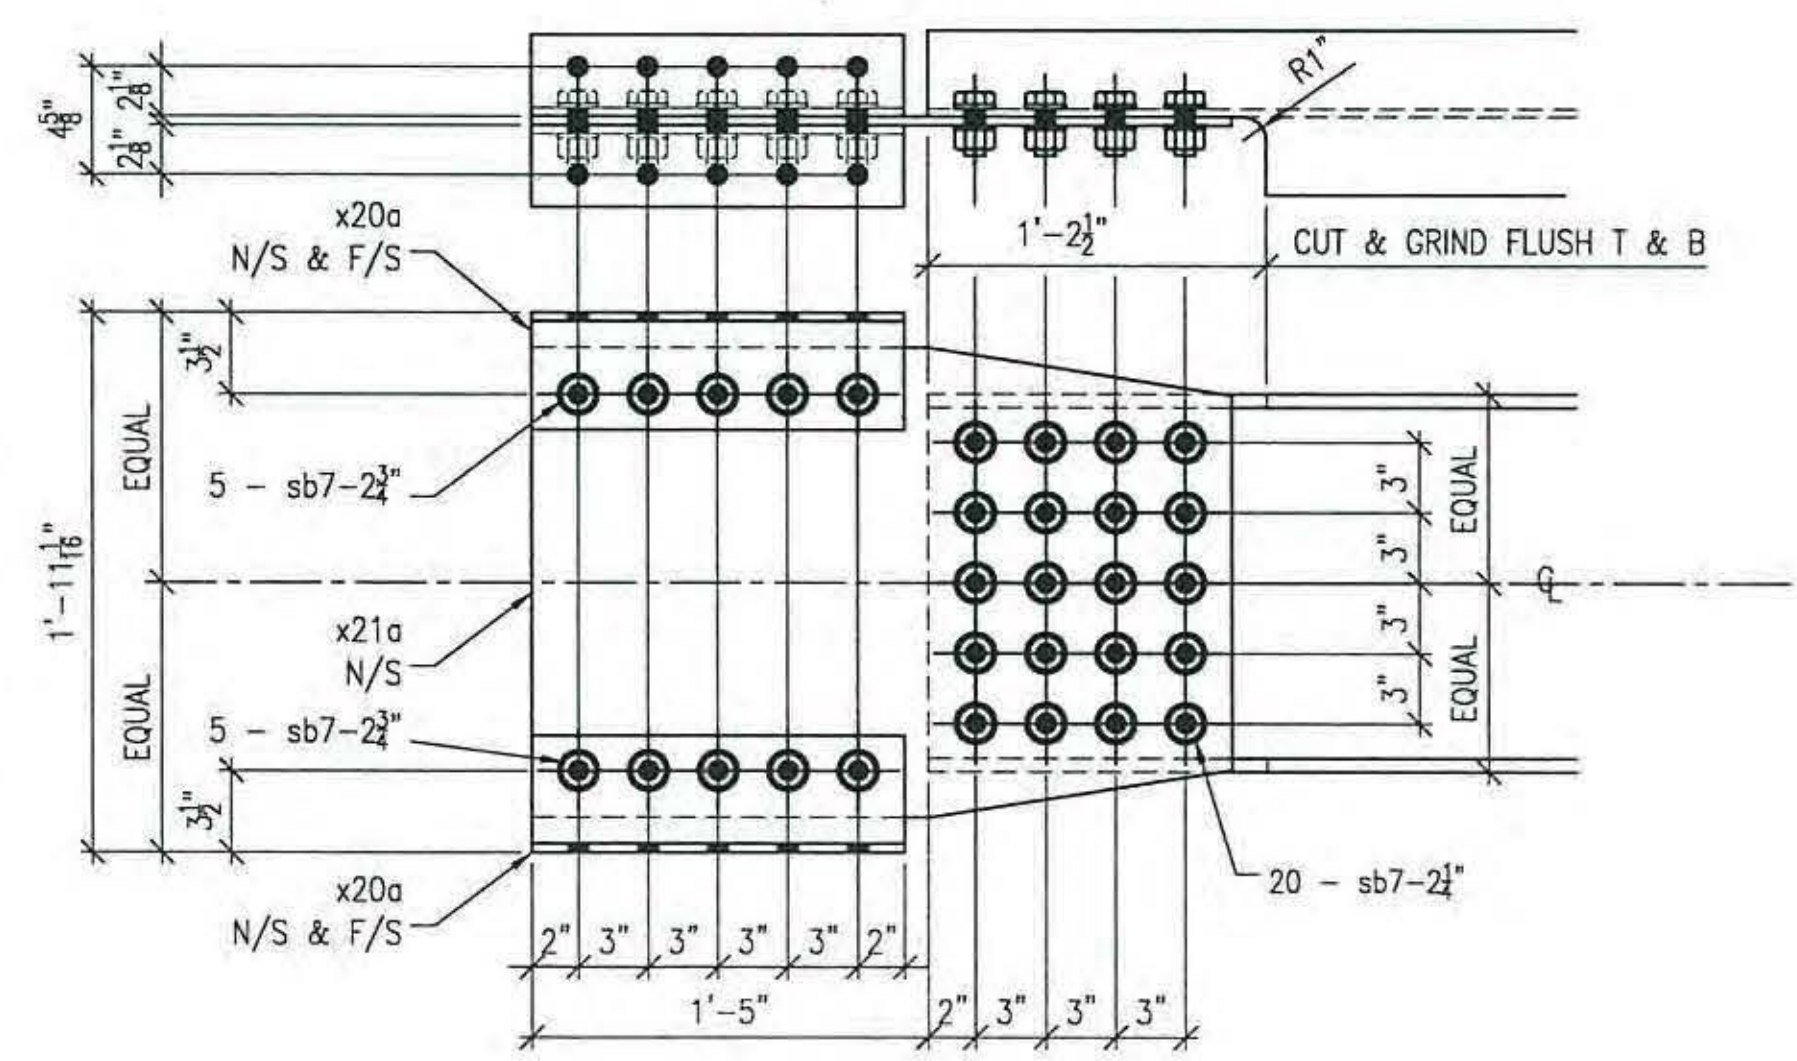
$4\frac{5}{8}$"

$2\frac{1}{8}$"

$2\frac{1}{8}$"

R1"

x20a
N/S & F/S

$1'-2\frac{1}{2}$"

CUT & GRIND FLUSH T & B

$3\frac{1}{2}$"

EQUAL

5 - sb7-$2\frac{3}{4}$"

$1'-11\frac{1}{16}$"

3"

3"

EQUAL

3"

3"

EQUAL

$\mathcal{C}_L$

x21a
N/S

EQUAL

5 - sb7-$2\frac{3}{4}$"

$3\frac{1}{2}$"

x20a
N/S & F/S

20 - sb7-$2\frac{1}{4}$"

2" 3" 3" 3" 3" 2"

1'-5"

2" 3" 3" 3"